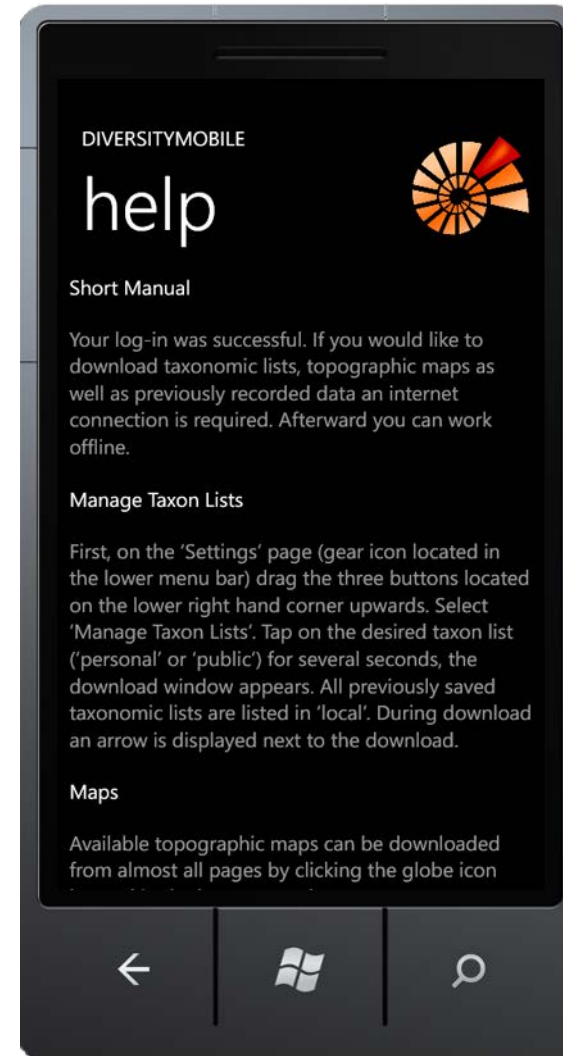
DIVERSITYMOBILE

help

Short Manual

Your log-in was successful. If you would like to download taxonomic lists, topographic maps as well as previously recorded data an internet connection is required. Afterward you can work offline.

Manage Taxon Lists

First, on the 'Settings' page (gear icon located in the lower menu bar) drag the three buttons located on the lower right hand corner upwards. Select 'Manage Taxon Lists'. Tap on the desired taxon list ('personal' or 'public') for several seconds, the download window appears. All previously saved taxonomic lists are listed in 'local'. During download an arrow is displayed next to the download.

Maps

Available topographic maps can be downloaded from almost all pages by clicking the globe icon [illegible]